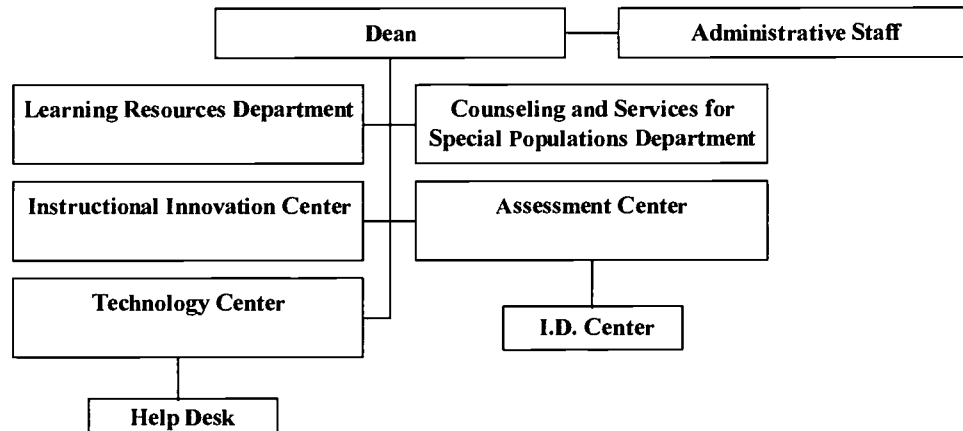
Dean

Administrative Staff

Learning Resources Department

Counseling and Services for Special Populations Department

Instructional Innovation Center

Assessment Center

Technology Center

I.D. Center

Help Desk